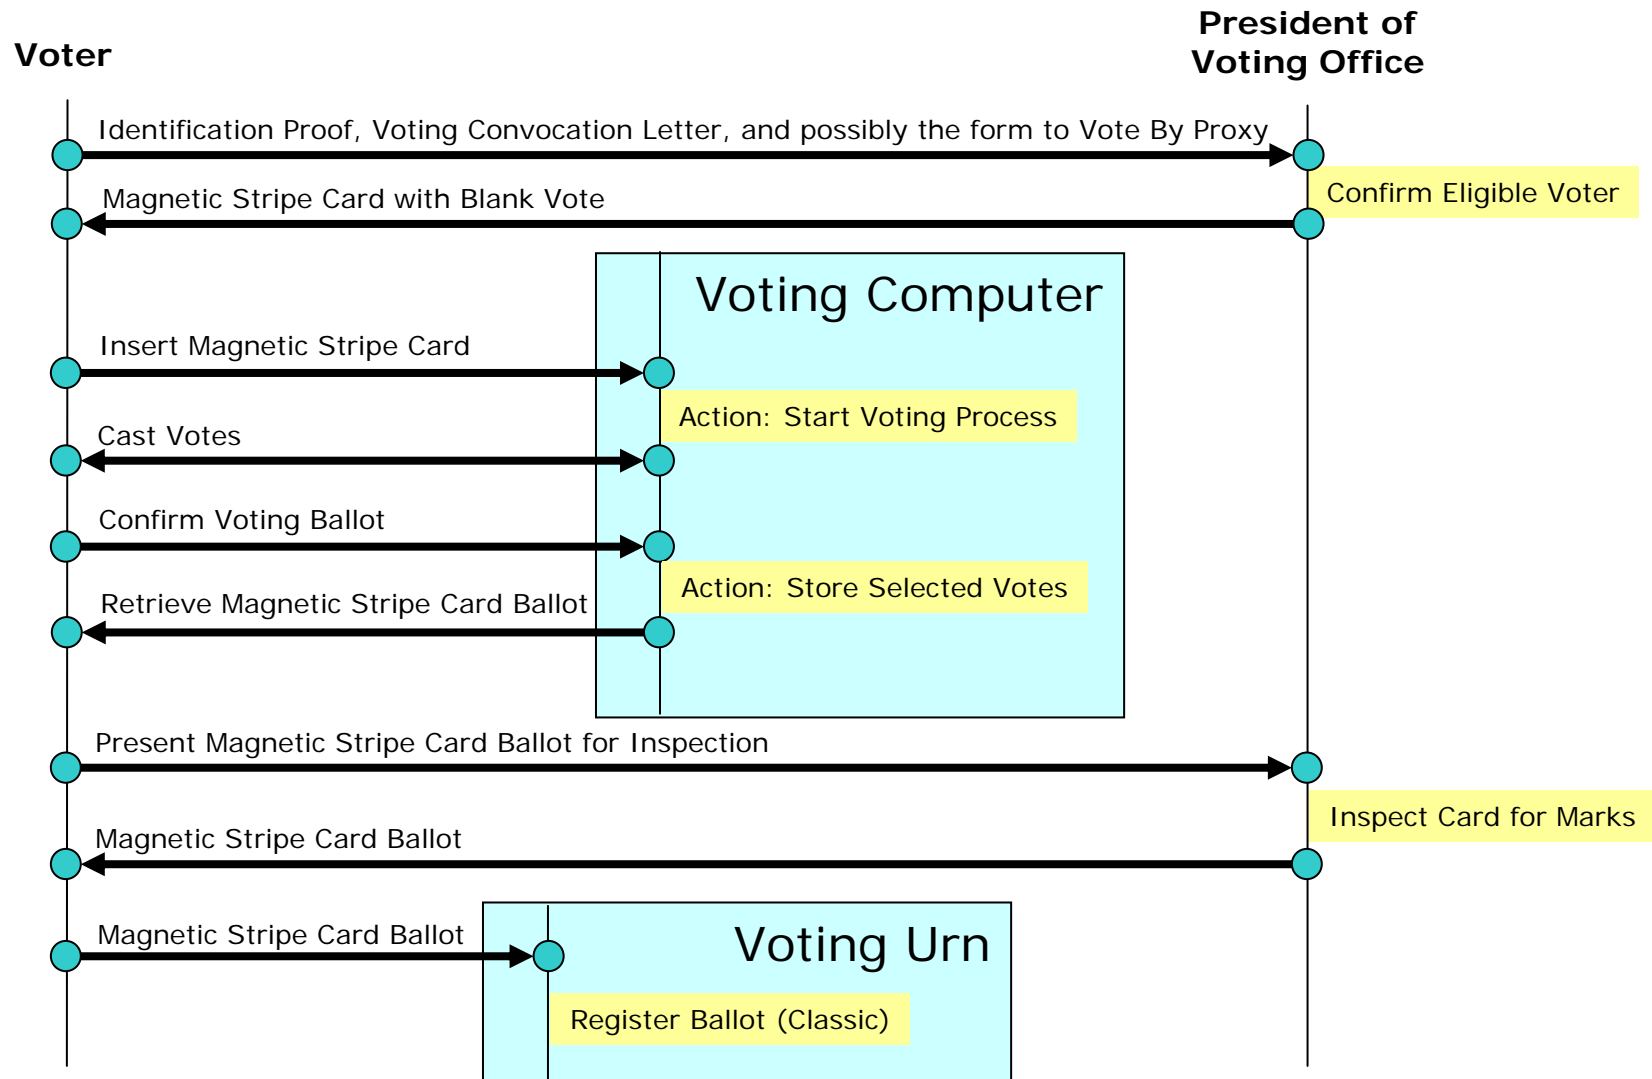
Voter

President of
Voting Office

Identification Proof, Voting Convocation Letter, and possibly the form to Vote By Proxy

Magnetic Stripe Card with Blank Vote

Confirm Eligible Voter

Voting Computer

Insert Magnetic Stripe Card

Action: Start Voting Process

Cast Votes

Confirm Voting Ballot

Action: Store Selected Votes

Retrieve Magnetic Stripe Card Ballot

Present Magnetic Stripe Card Ballot for Inspection

Inspect Card for Marks

Magnetic Stripe Card Ballot

Magnetic Stripe Card Ballot

Voting Urn

Register Ballot (Classic)